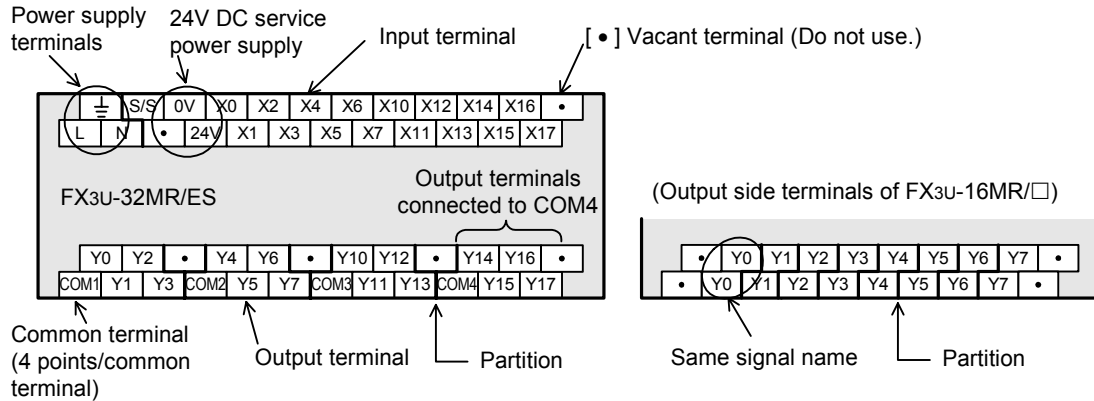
Power supply terminals

24V DC service power supply

Input terminal

[ • ] Vacant terminal (Do not use.)

| ⏚ | S/S | 0V | X0 | X2 | X4 | X6 | X10 | X12 | X14 | X16 | • |
|---|---|---|---|---|---|---|---|---|---|---|---|

| L | N | • | 24V | X1 | X3 | X5 | X7 | X11 | X13 | X15 | X17 |
|---|---|---|---|---|---|---|---|---|---|---|---|

FX3U-32MR/ES

Output terminals connected to COM4

| Y0 | Y2 | • | Y4 | Y6 | • | Y10 | Y12 | • | Y14 | Y16 | • |
|---|---|---|---|---|---|---|---|---|---|---|---|

| COM1 | Y1 | Y3 | COM2 | Y5 | Y7 | COM3 | Y11 | Y13 | COM4 | Y15 | Y17 |
|---|---|---|---|---|---|---|---|---|---|---|---|

Common terminal (4 points/common terminal)

Output terminal

Partition

(Output side terminals of FX3U-16MR/□)

| • | Y0 | Y1 | Y2 | Y3 | Y4 | Y5 | Y6 | Y7 | • |
|---|---|---|---|---|---|---|---|---|---|

| • | Y0 | Y1 | Y2 | Y3 | Y4 | Y5 | Y6 | Y7 | • |
|---|---|---|---|---|---|---|---|---|---|

Same signal name

Partition